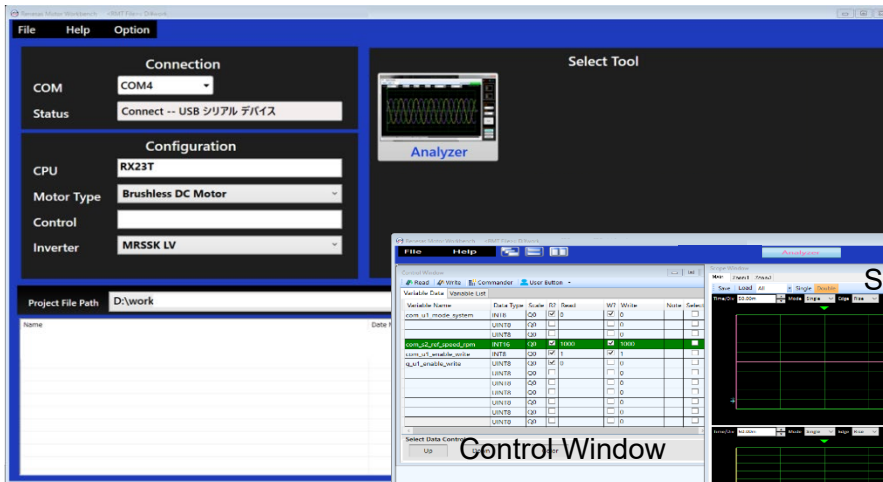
Renesas Motor Workbench <RMT File> : D:\work

File Help Option

Connection

COM COM4

Status Connect -- USB シリアル デバイス

Configuration

CPU RX23T

Motor Type Brushless DC Motor

Control

Inverter MRSSK LV

Select Tool

Analyzer

Project File Path D:\work

Name

Date M

Renesas Motor Workbench <RMT File> : D:\work

File Help

Analyzer

Control Window

Read Write Commander User Button

Variable Data Variable List

| Variable Name | Data Type | Scale | R? | Read | W? | Write | Note | Select |
|---|---|---|---|---|---|---|---|---|
| com_u1_mode_system | INT16 | Q0 | ☑ | 0 | ☑ | 0 | | |
| | UINT8 | Q0 | | | | 0 | | |
| | UINT8 | Q0 | | | | 0 | | |
| com_s2_ref_speed_rpm | INT16 | Q0 | ☑ | 1000 | ☑ | 1000 | | |
| com_u1_enable_write | INT8 | Q0 | ☑ | 1 | ☑ | 1 | | |
| g_u1_enable_write | UINT8 | Q0 | ☑ | 0 | | 0 | | |
| | UINT8 | Q0 | | | | 0 | | |
| | UINT8 | Q0 | | | | 0 | | |
| | UINT8 | Q0 | | | | 0 | | |
| | UINT8 | Q0 | | | | 0 | | |
| | UINT8 | Q0 | | | | 0 | | |
| | UINT8 | Q0 | | | | 0 | | |
| | UINT8 | Q0 | | | | 0 | | |
| | UINT8 | Q0 | | | | 0 | | |

Select Data Control

Up

Control Window

Main Channel Channel

Save Load All Single Double

Time/Div 10.00m Mode Single Edge Rise

Time/Div 10.00m Mode Single Edge Rise

S